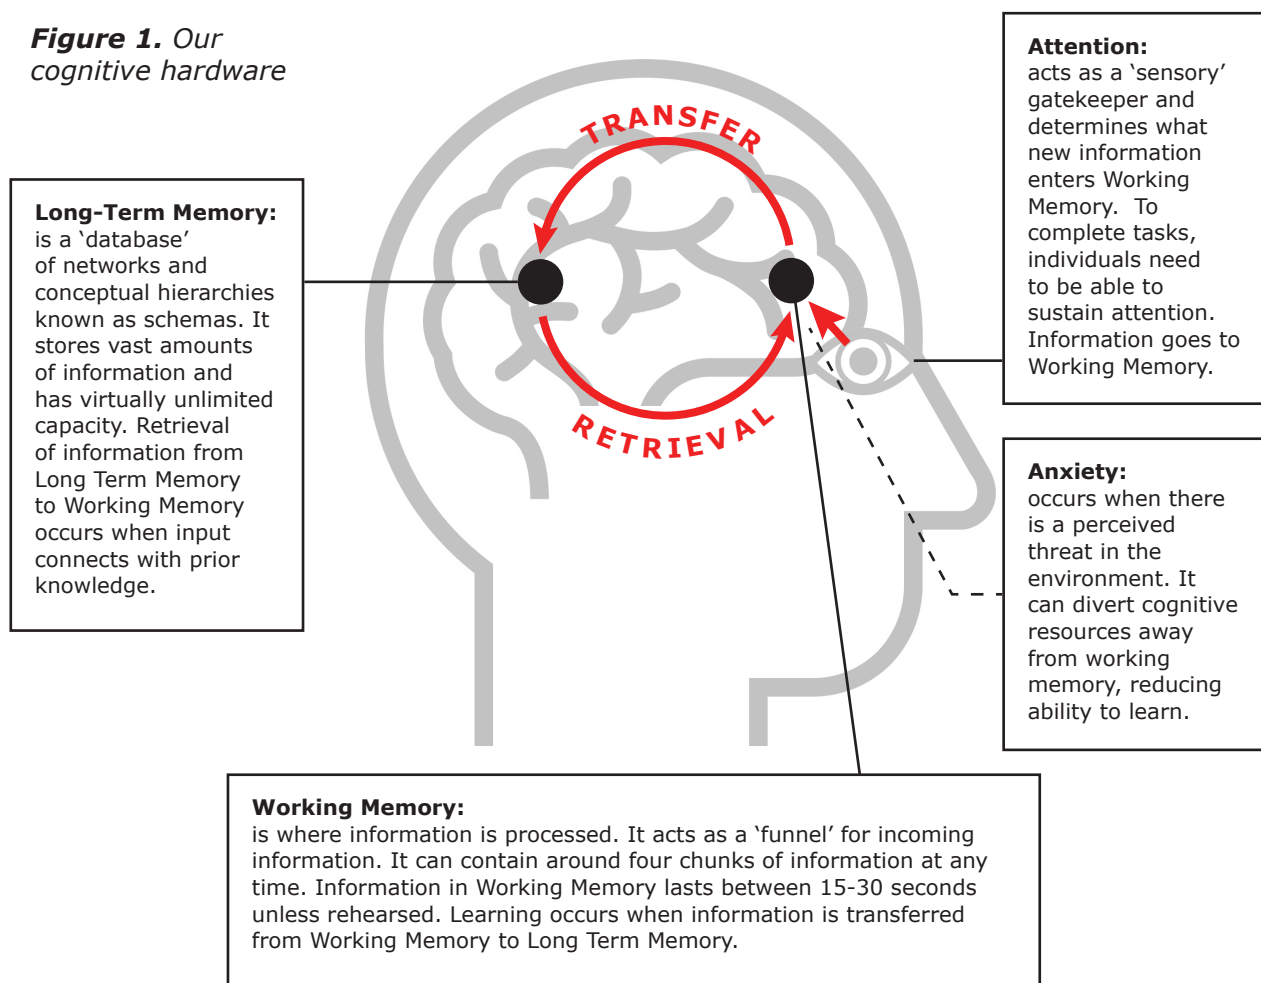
**Figure 1.** *Our cognitive hardware*

**Long-Term Memory:**
is a 'database' of networks and conceptual hierarchies known as schemas. It stores vast amounts of information and has virtually unlimited capacity. Retrieval of information from Long Term Memory to Working Memory occurs when input connects with prior knowledge.

TRANSFER

RETRIEVAL

**Attention:**
acts as a 'sensory' gatekeeper and determines what new information enters Working Memory. To complete tasks, individuals need to be able to sustain attention. Information goes to Working Memory.

**Anxiety:**
occurs when there is a perceived threat in the environment. It can divert cognitive resources away from working memory, reducing ability to learn.

**Working Memory:**
is where information is processed. It acts as a 'funnel' for incoming information. It can contain around four chunks of information at any time. Information in Working Memory lasts between 15-30 seconds unless rehearsed. Learning occurs when information is transferred from Working Memory to Long Term Memory.